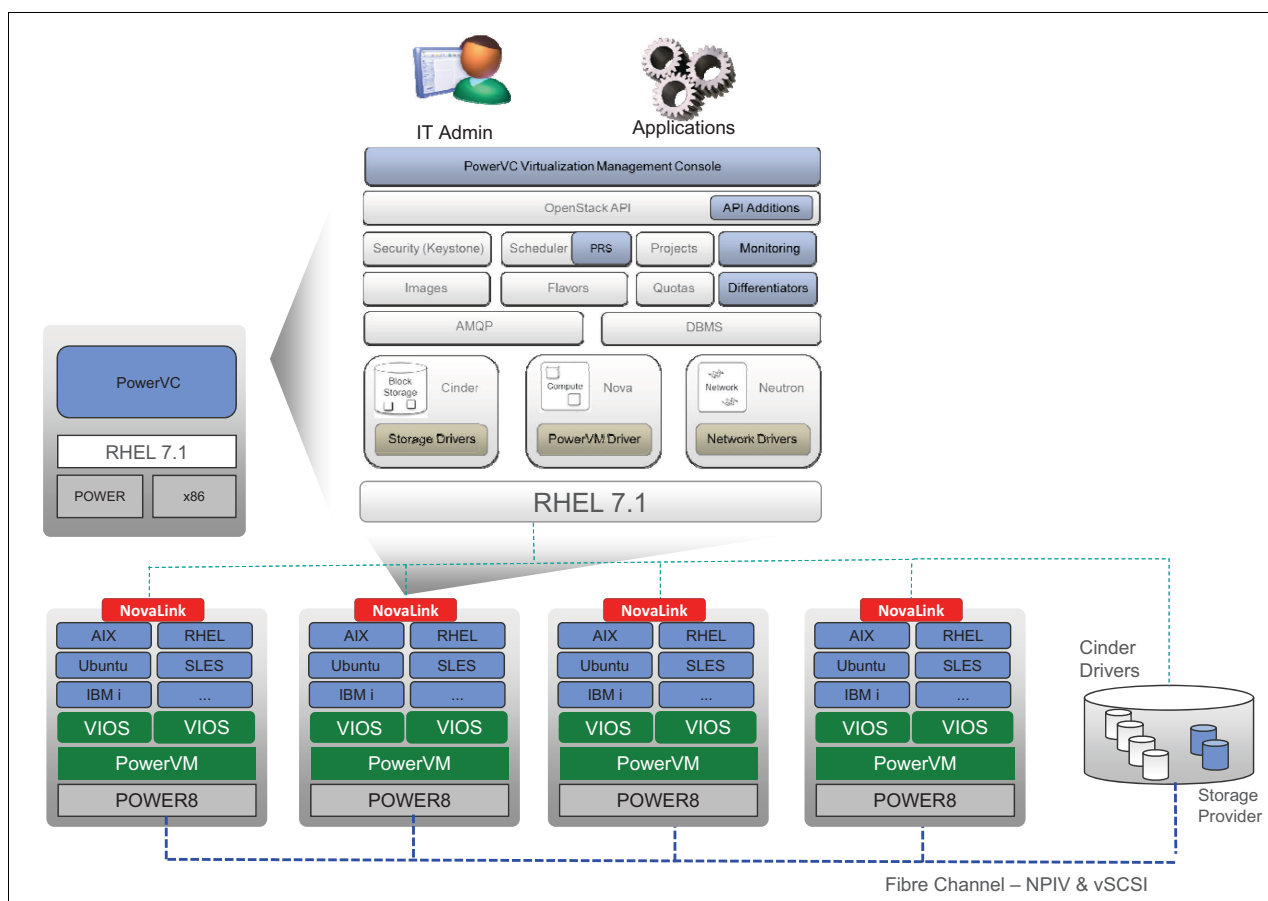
IT Admin

Applications

PowerVC Virtualization Management Console

OpenStack API

API Additions

Security (Keystone)

Scheduler

PRS

Projects

Monitoring

Images

Flavors

Quotas

Differentiators

AMQP

DBMS

Block Storage

Cinder

Storage Drivers

Compute

Nova

PowerVM Driver

Network

Neutron

Network Drivers

RHEL 7.1

PowerVC

RHEL 7.1

POWER

x86

NovaLink

| AIX | RHEL |
|---|---|
| Ubuntu | SLES |
| IBM i | ... |
| VIOS | VIOS |

PowerVM

POWER8

NovaLink

| AIX | RHEL |
|---|---|
| Ubuntu | SLES |
| IBM i | ... |
| VIOS | VIOS |

PowerVM

POWER8

NovaLink

| AIX | RHEL |
|---|---|
| Ubuntu | SLES |
| IBM i | ... |
| VIOS | VIOS |

PowerVM

POWER8

NovaLink

| AIX | RHEL |
|---|---|
| Ubuntu | SLES |
| IBM i | ... |
| VIOS | VIOS |

PowerVM

POWER8

Cinder Drivers

Storage Provider

Fibre Channel – NPIV & vSCSI